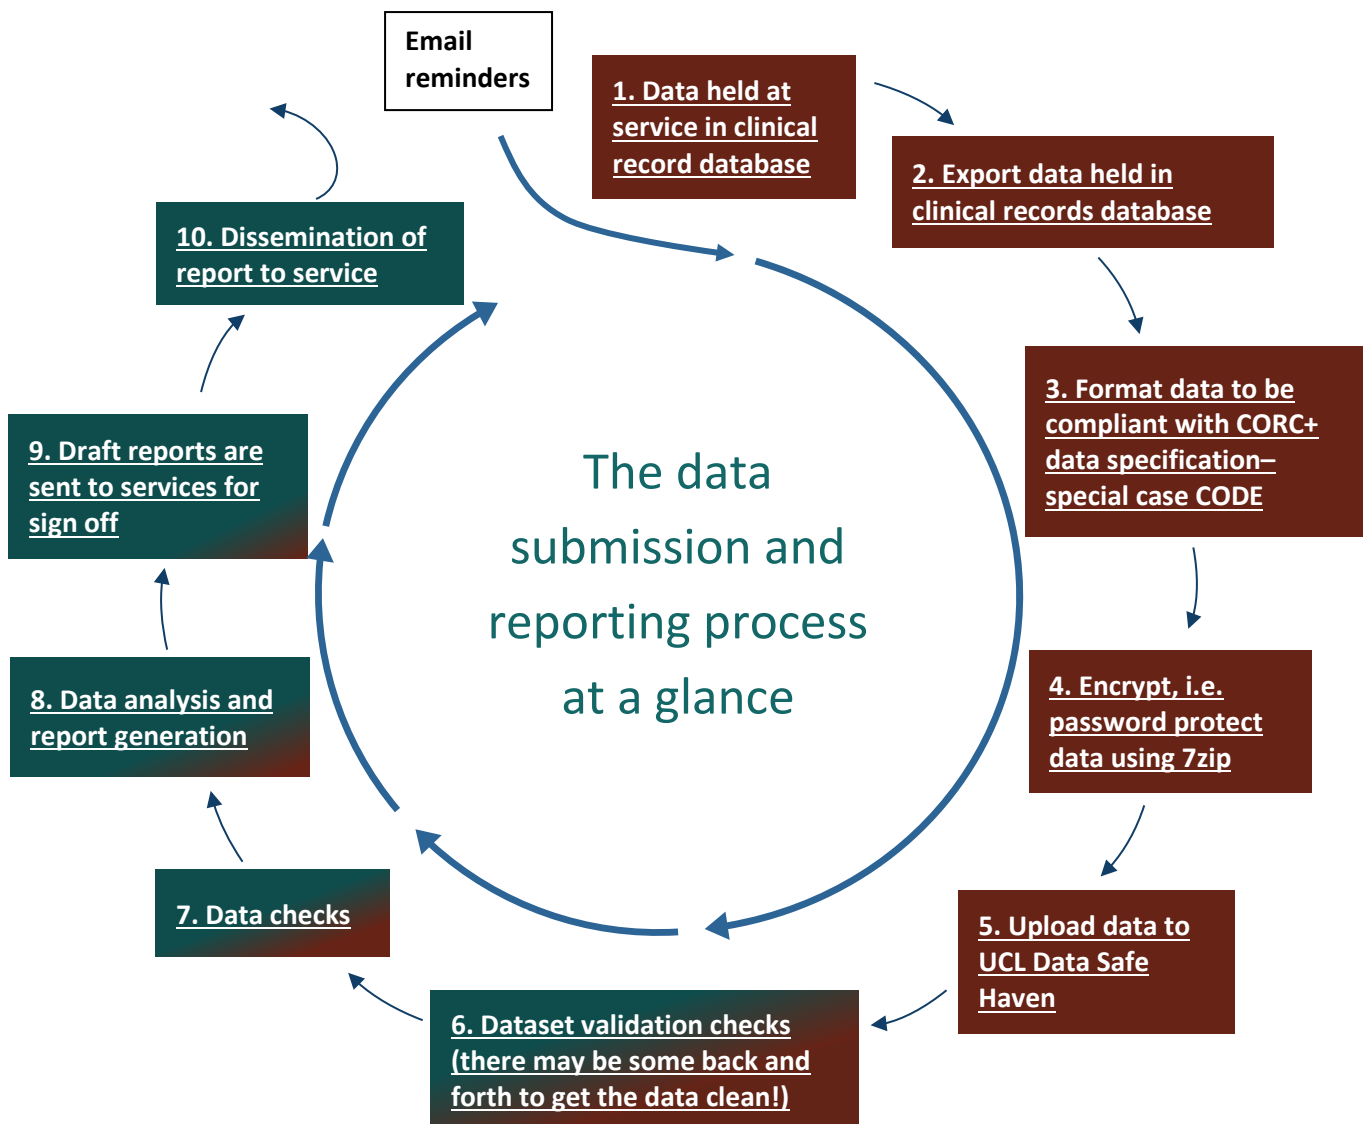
Email reminders

1. Data held at service in clinical record database

2. Export data held in clinical records database

3. Format data to be compliant with CORC+ data specification– special case CODE

4. Encrypt, i.e. password protect data using 7zip

5. Upload data to UCL Data Safe Haven

6. Dataset validation checks (there may be some back and forth to get the data clean!)

7. Data checks

8. Data analysis and report generation

9. Draft reports are sent to services for sign off

10. Dissemination of report to service

The data submission and reporting process at a glance